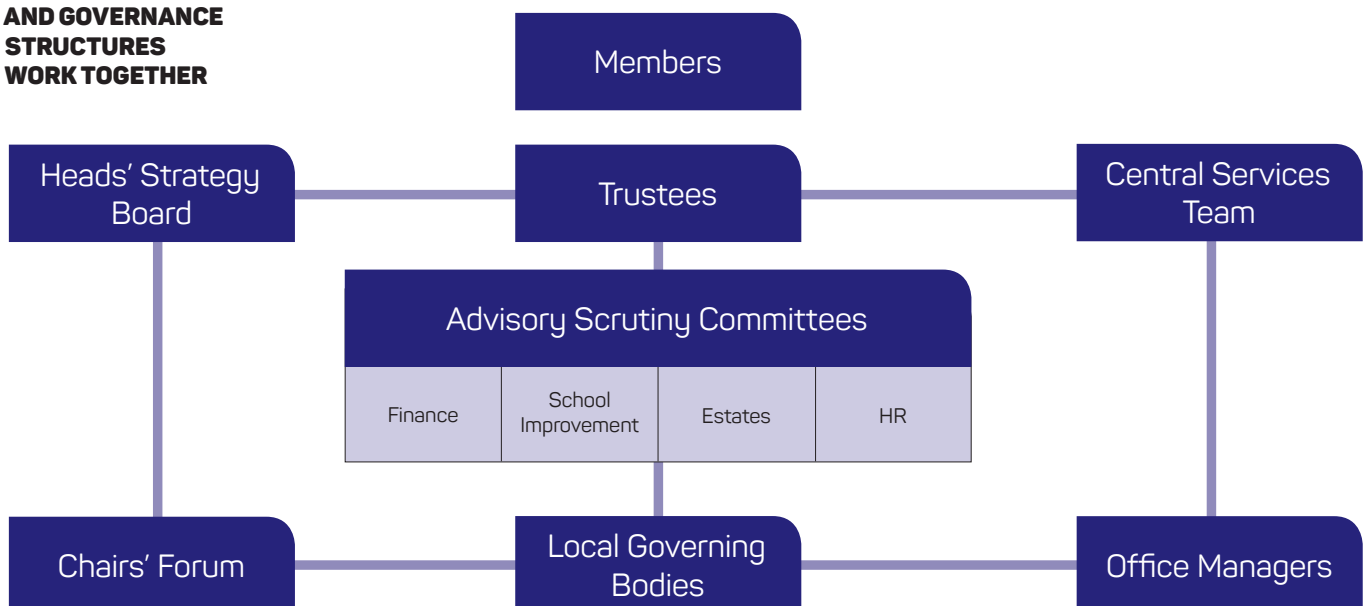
AND GOVERNANCE STRUCTURES WORK TOGETHER

Members

Heads' Strategy Board

Trustees

Central Services Team

Advisory Scrutiny Committees

| Finance | School Improvement | Estates | HR |
|---|---|---|---|

Chairs' Forum

Local Governing Bodies

Office Managers